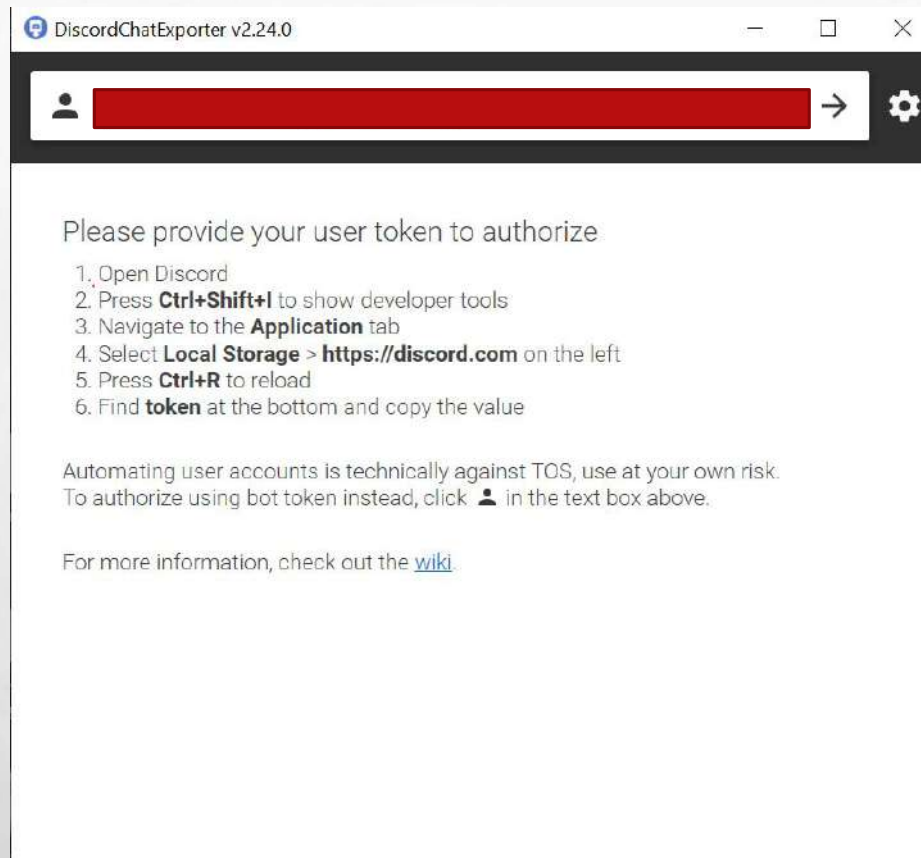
DiscordChatExporter v2.24.0

Please provide your user token to authorize

1. Open Discord
2. Press Ctrl+Shift+I to show developer tools
3. Navigate to the Application tab
4. Select Local Storage > https://discord.com on the left
5. Press Ctrl+R to reload
6. Find token at the bottom and copy the value

Automating user accounts is technically against TOS, use at your own risk.
To authorize using bot token instead, click in the text box above.

For more information, check out the wiki.